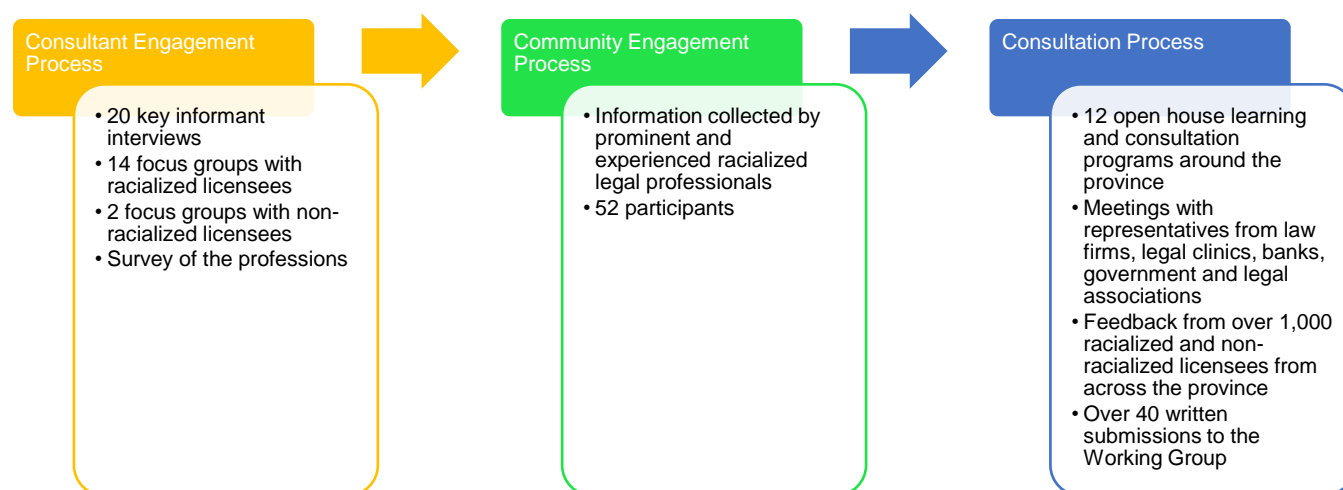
Consultant Engagement Process

• 20 key informant interviews
• 14 focus groups with racialized licensees
• 2 focus groups with non-racialized licensees
• Survey of the professions

Community Engagement Process

• Information collected by prominent and experienced racialized legal professionals
• 52 participants

Consultation Process

• 12 open house learning and consultation programs around the province
• Meetings with representatives from law firms, legal clinics, banks, government and legal associations
• Feedback from over 1,000 racialized and non-racialized licensees from across the province
• Over 40 written submissions to the Working Group